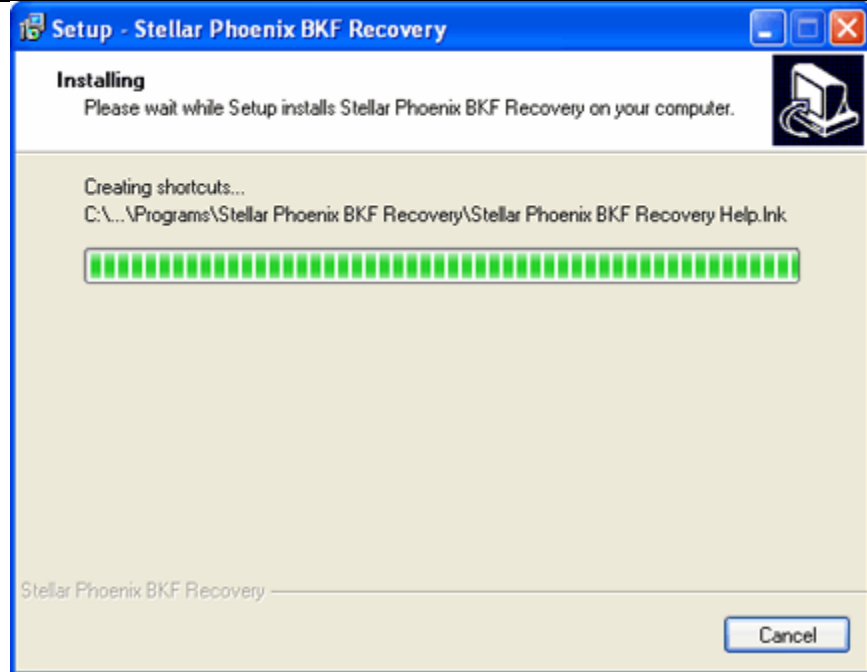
Setup - Stellar Phoenix BKF Recovery

Installing
Please wait while Setup installs Stellar Phoenix BKF Recovery on your computer.

Creating shortcuts...
C:\...\Programs\Stellar Phoenix BKF Recovery\Stellar Phoenix BKF Recovery Help.lnk

Stellar Phoenix BKF Recovery

Cancel